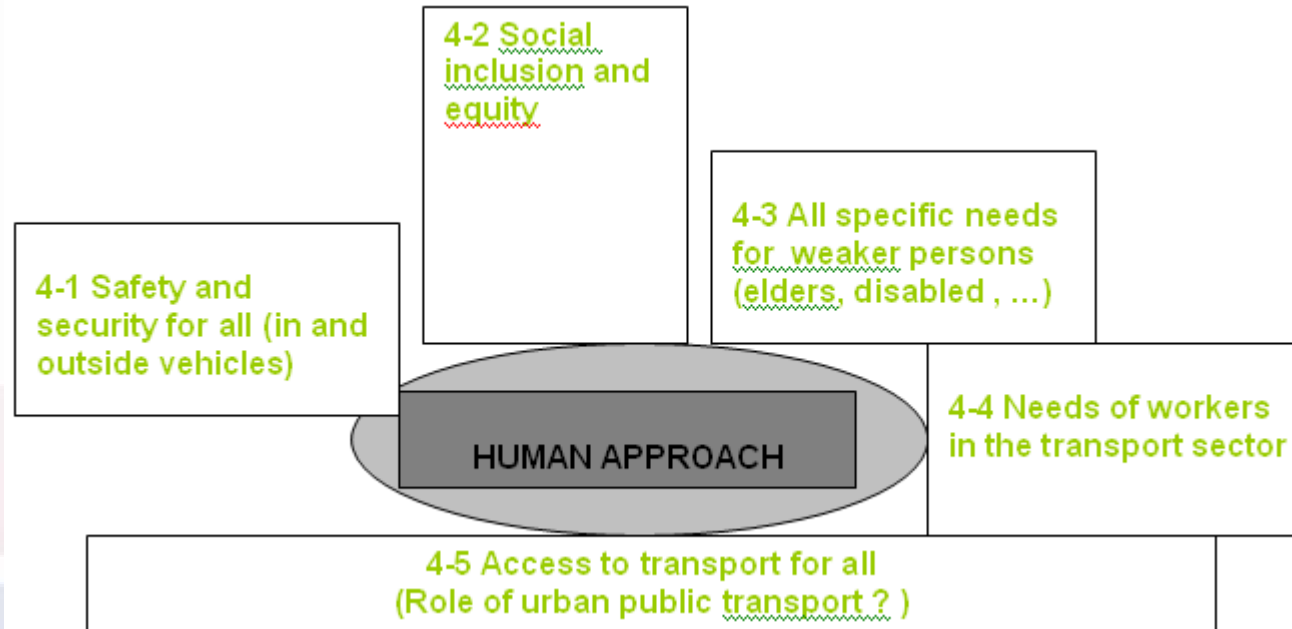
4-2 Social inclusion and equity

4-3 All specific needs for weaker persons (elders, disabled , ...)

4-1 Safety and security for all (in and outside vehicles)

HUMAN APPROACH

4-4 Needs of workers in the transport sector

4-5 Access to transport for all (Role of urban public transport ? )